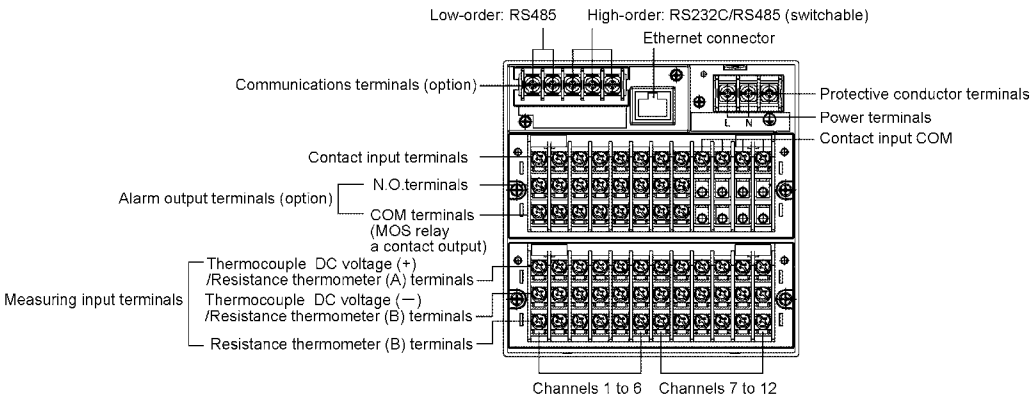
Low-order: RS485

High-order: RS232C/RS485 (switchable)

Ethernet connector

Communications terminals (option)

Protective conductor terminals

Power terminals

L N

Contact input COM

Contact input terminals

Alarm output terminals (option)

N.O.terminals

COM terminals (MOS relay a contact output)

Measuring input terminals

Thermocouple DC voltage (+) /Resistance thermometer (A) terminals

Thermocouple DC voltage (−) /Resistance thermometer (B) terminals

Resistance thermometer (B) terminals

Channels 1 to 6

Channels 7 to 12